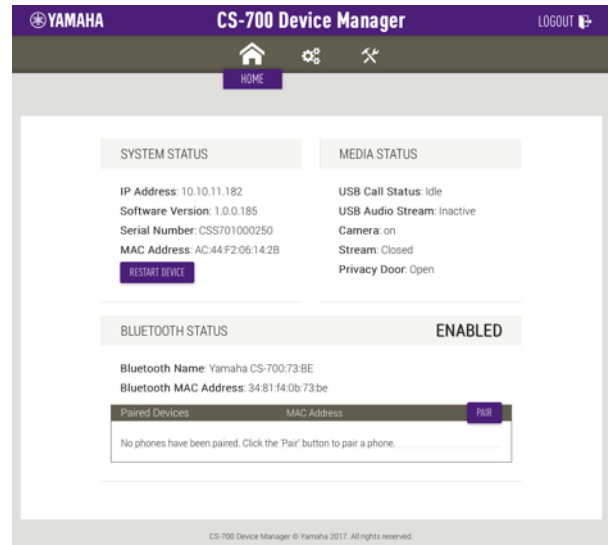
YAMAHA

CS-700 Device Manager

LOGOUT

HOME

SYSTEM STATUS

IP Address: 10.10.11.182
Software Version: 1.0.0.185
Serial Number: CSS701000250
MAC Address: AC:44:F2:06:14:2B

RESTART DEVICE

MEDIA STATUS

USB Call Status: Idle
USB Audio Stream: Inactive
Camera: on
Stream: Closed
Privacy Door: Open

BLUETOOTH STATUS

ENABLED

Bluetooth Name: Yamaha CS-700:73:BE
Bluetooth MAC Address: 34:81:f4:0b:73:be

| Paired Devices | MAC Address | PAIR |
|---|---|---|
| No phones have been paired. Click the 'Pair' button to pair a phone. | | |

CS-700 Device Manager © Yamaha 2017. All rights reserved.